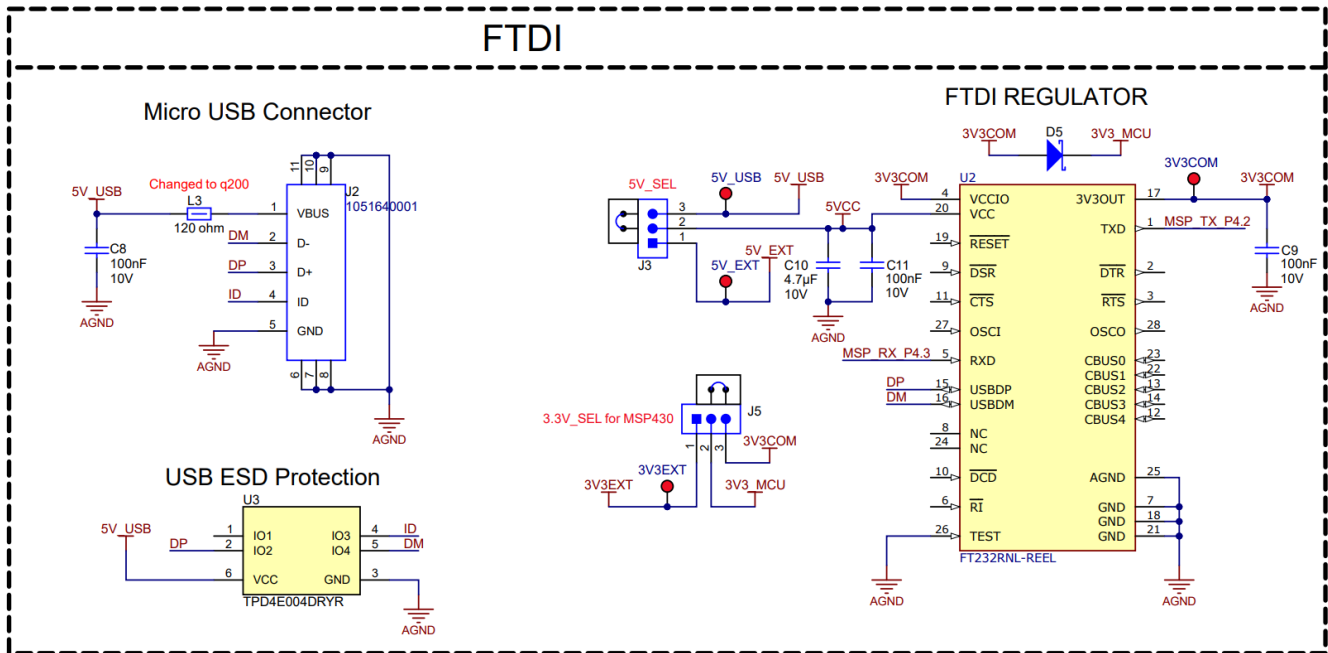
FTDI

Micro USB Connector

5V_USB
Changed to q200
L3
120 ohm
C8
100nF
10V
AGND
J2
1051640001
11 10 9
1 VBUS
2 D-
3 D+
4 ID
5 GND
6 7 8
DM
DP
ID
AGND
AGND

USB ESD Protection

U3
5V_USB
DP
1 IO1
2 IO2
6 VCC
IO3 4
IO4 5
GND 3
ID
DM
TPD4E004DRYR
AGND

FTDI REGULATOR

3V3COM
D5
3V3_MCU
5V_SEL
5V_USB
5V_USB
3V3COM
U2
3V3COM
3V3COM
3
2
1
J3
5V_EXT
5V_EXT
5VCC
C10
4.7µF
10V
C11
100nF
10V
AGND
4 VCCIO
20 VCC
19 $\overline{\text{RESET}}$
9 $\overline{\text{DSR}}$
11 $\overline{\text{CTS}}$
27 OSCI
MSP_RX_P4.3 5 RXD
DP 15 USBDP
DM 16 USBDM
8 NC
24 NC
10 $\overline{\text{DCD}}$
6 $\overline{\text{RI}}$
26 TEST
3V3OUT 17
TXD 1 MSP_TX_P4.2
$\overline{\text{DTR}}$ 2
$\overline{\text{RTS}}$ 3
OSCO 28
CBUS0 23
CBUS1 22
CBUS2 13
CBUS3 14
CBUS4 12
AGND 25
GND 7
GND 18
GND 21
FT232RNL-REEL
C9
100nF
10V
AGND
AGND
AGND

J5
3.3V_SEL for MSP430
1 2 3
3V3COM
3V3EXT
3V3EXT
3V3_MCU